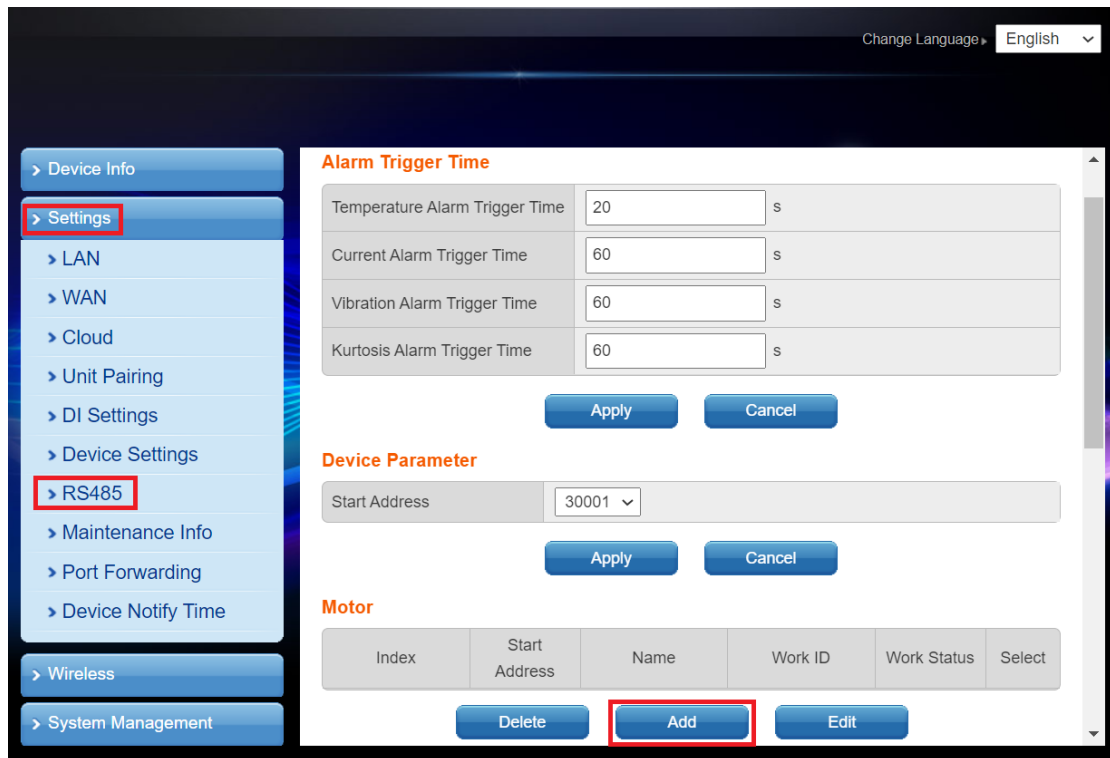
Change Language ▸ English

› Device Info
› Settings
› LAN
› WAN
› Cloud
› Unit Pairing
› DI Settings
› Device Settings
› RS485
› Maintenance Info
› Port Forwarding
› Device Notify Time
› Wireless
› System Management

Alarm Trigger Time

| Temperature Alarm Trigger Time | 20 | s |
|---|---|---|
| Current Alarm Trigger Time | 60 | s |
| Vibration Alarm Trigger Time | 60 | s |
| Kurtosis Alarm Trigger Time | 60 | s |

Apply Cancel

Device Parameter

| Start Address | 30001 |
|---|---|

Apply Cancel

Motor

| Index | Start Address | Name | Work ID | Work Status | Select |
|---|---|---|---|---|---|

Delete Add Edit